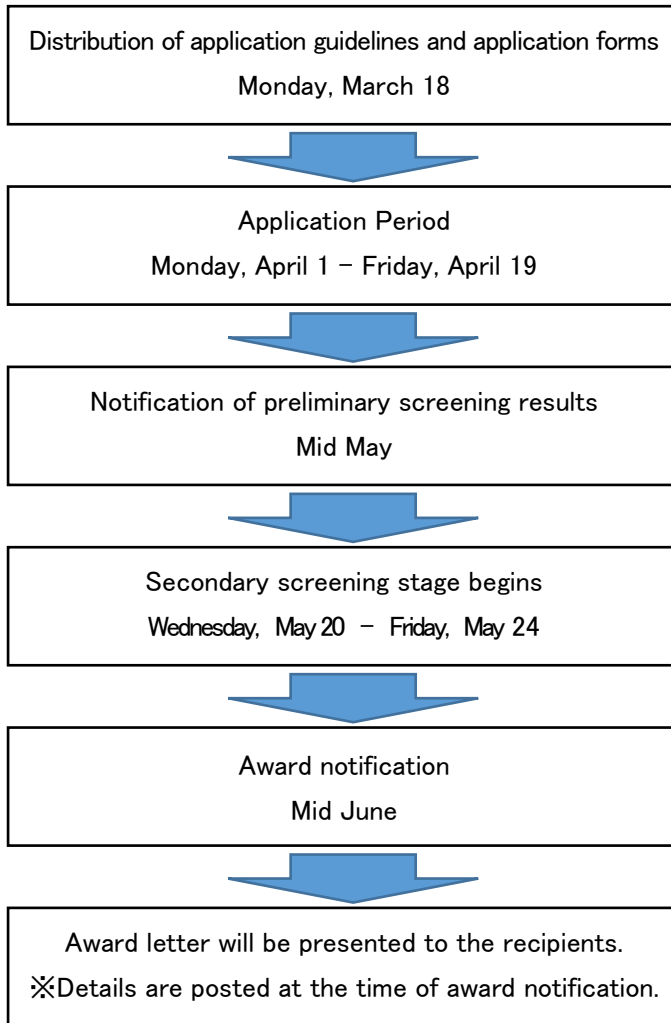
Distribution of application guidelines and application forms
Monday, March 18

Application Period
Monday, April 1 – Friday, April 19

Notification of preliminary screening results
Mid May

Secondary screening stage begins
Wednesday, May 20 – Friday, May 24

Award notification
Mid June

Award letter will be presented to the recipients.
※Details are posted at the time of award notification.